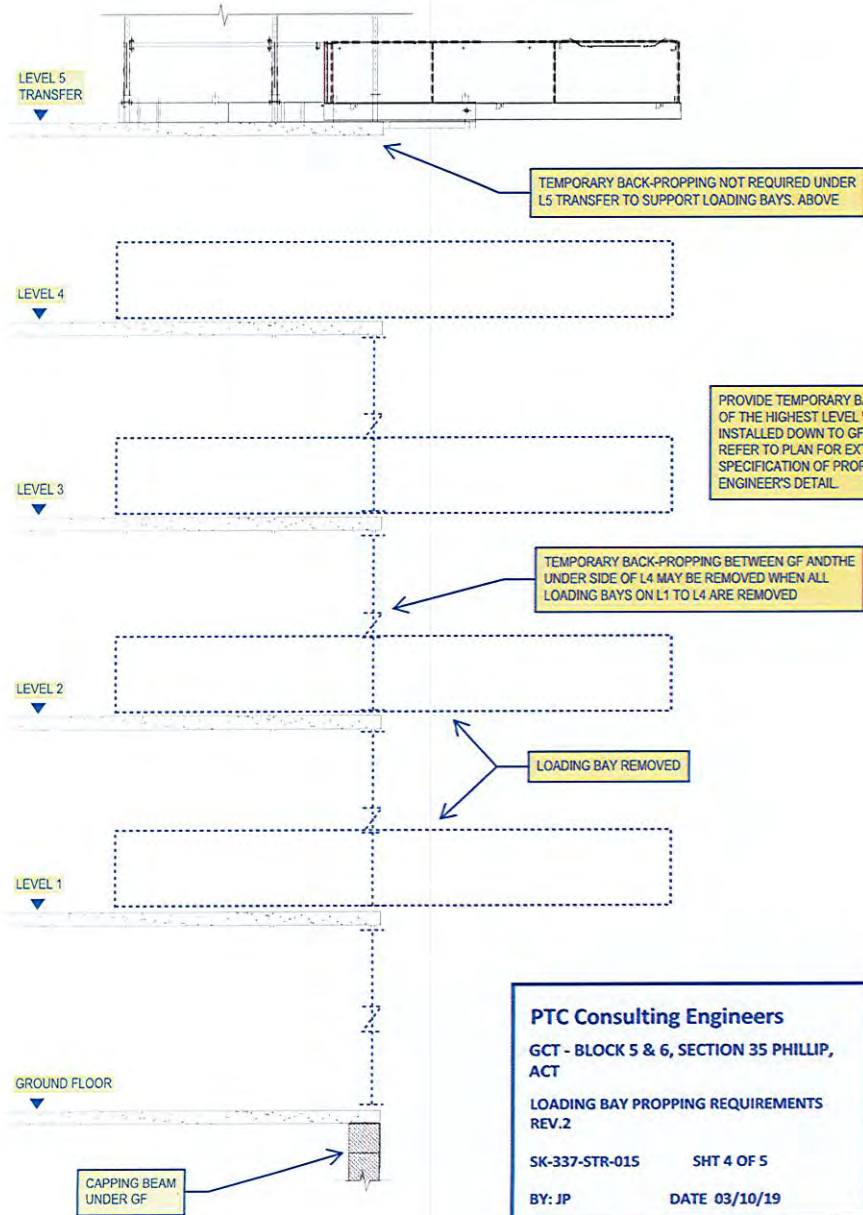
LEVEL 5 TRANSFER

TEMPORARY BACK-PROPPING NOT REQUIRED UNDER L5 TRANSFER TO SUPPORT LOADING BAYS. ABOVE

LEVEL 4

PROVIDE TEMPORARY BA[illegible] OF THE HIGHEST LEVEL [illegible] INSTALLED DOWN TO GF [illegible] REFER TO PLAN FOR EXT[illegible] SPECIFICATION OF PROP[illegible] ENGINEER'S DETAIL.

LEVEL 3

TEMPORARY BACK-PROPPING BETWEEN GF ANDTHE UNDER SIDE OF L4 MAY BE REMOVED WHEN ALL LOADING BAYS ON L1 TO L4 ARE REMOVED

LEVEL 2

LOADING BAY REMOVED

LEVEL 1

GROUND FLOOR

CAPPING BEAM UNDER GF

PTC Consulting Engineers

GCT - BLOCK 5 & 6, SECTION 35 PHILLIP, ACT

LOADING BAY PROPPING REQUIREMENTS REV.2

SK-337-STR-015 SHT 4 OF 5

BY: JP DATE 03/10/19